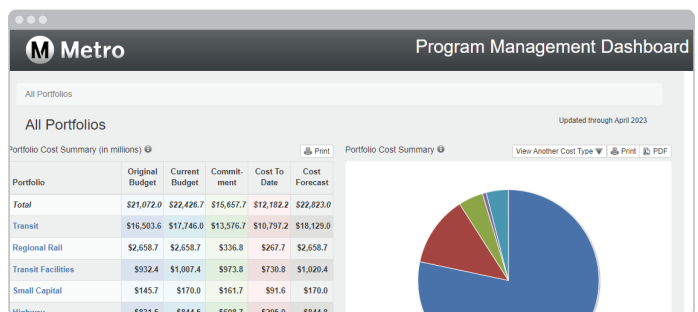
M Metro

Program Management Dashboard

All Portfolios

All Portfolios

Updated through April 2023

Portfolio Cost Summary (in millions)

Print

Portfolio Cost Summary

View Another Cost Type

Print

PDF

| Portfolio | Original Budget | Current Budget | Commitment | Cost To Date | Cost Forecast |
|---|---|---|---|---|---|
| Total | \$21,072.0 | \$22,426.7 | \$15,657.7 | \$12,182.2 | \$22,823.0 |
| Transit | \$16,503.6 | \$17,746.0 | \$13,576.7 | \$10,797.2 | \$18,129.0 |
| Regional Rail | \$2,658.7 | \$2,658.7 | \$336.8 | \$267.7 | \$2,658.7 |
| Transit Facilities | \$932.4 | \$1,007.4 | \$973.8 | \$730.8 | \$1,020.4 |
| Small Capital | \$145.7 | \$170.0 | \$161.7 | \$91.6 | \$170.0 |
| Highway | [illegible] | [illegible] | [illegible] | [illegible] | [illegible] |